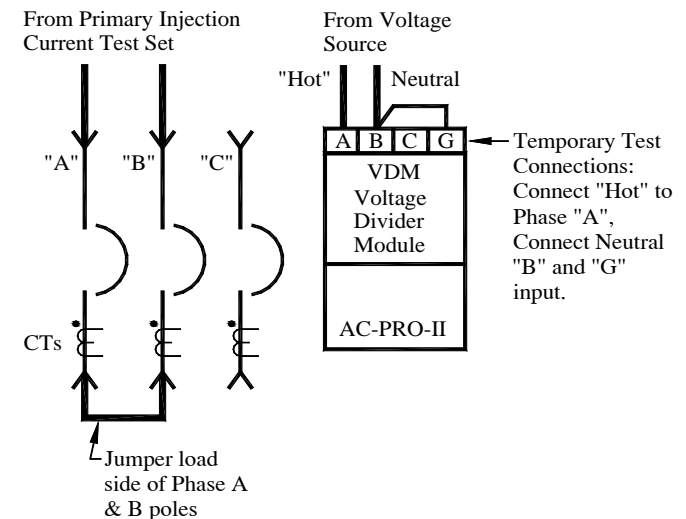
From Primary Injection Current Test Set

From Voltage Source

"Hot"

Neutral

"A"

"B"

"C"

| A | B | C | G |
|---|---|---|---|

VDM Voltage Divider Module

AC-PRO-II

Temporary Test Connections: Connect "Hot" to Phase "A", Connect Neutral "B" and "G" input.

CTs

Jumper load side of Phase A & B poles